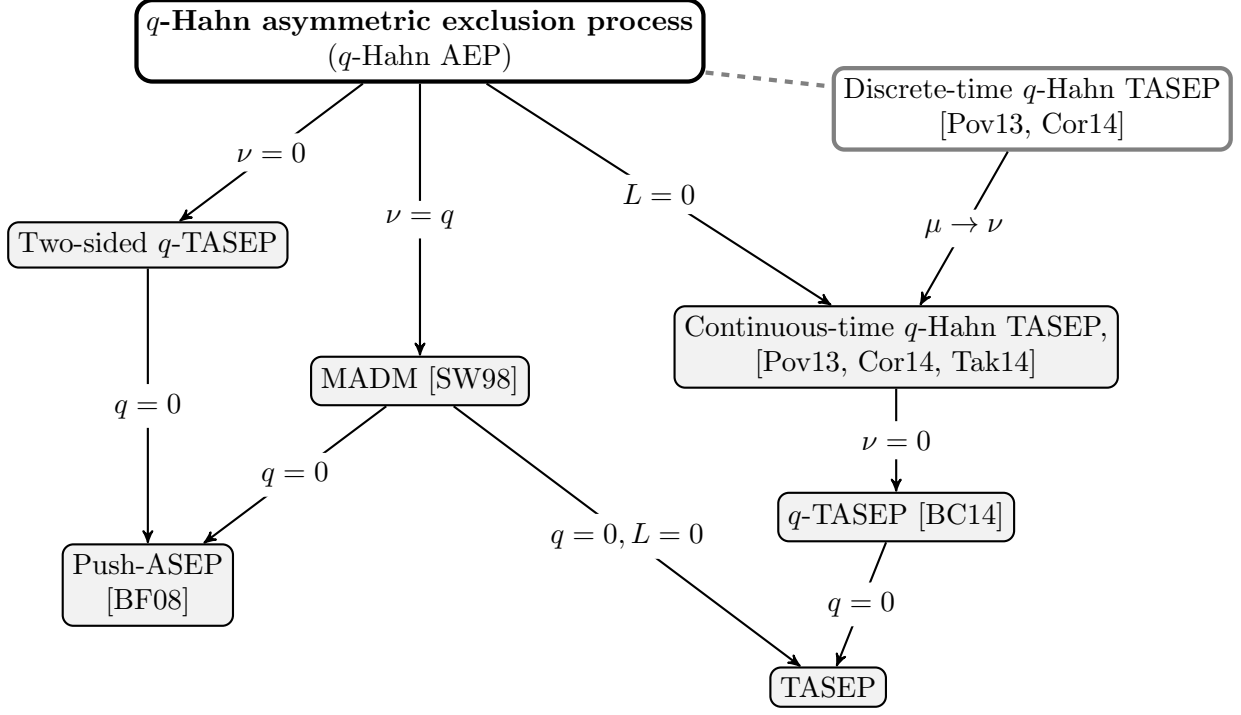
$q$-Hahn asymmetric exclusion process
($q$-Hahn AEP)

Discrete-time $q$-Hahn TASEP
[Pov13, Cor14]

$\nu = 0$

$\nu = q$

$L = 0$

$\mu \to \nu$

Two-sided $q$-TASEP

Continuous-time $q$-Hahn TASEP,
[Pov13, Cor14, Tak14]

MADM [SW98]

$q = 0$

$\nu = 0$

$q = 0$

$q$-TASEP [BC14]

$q = 0, L = 0$

Push-ASEP
[BF08]

$q = 0$

TASEP